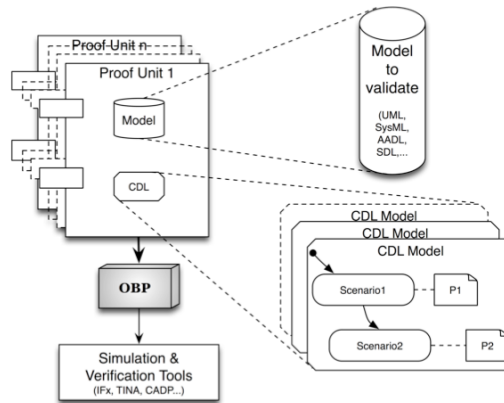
Proof Unit n

Proof Unit 1

Model

CDL

Model to validate

(UML, SysML, AADL, SDL,...

CDL Model

CDL Model

CDL Model

Scenario1

P1

Scenario2

P2

OBP

Simulation & Verification Tools

(IFx, TINA, CADP...)